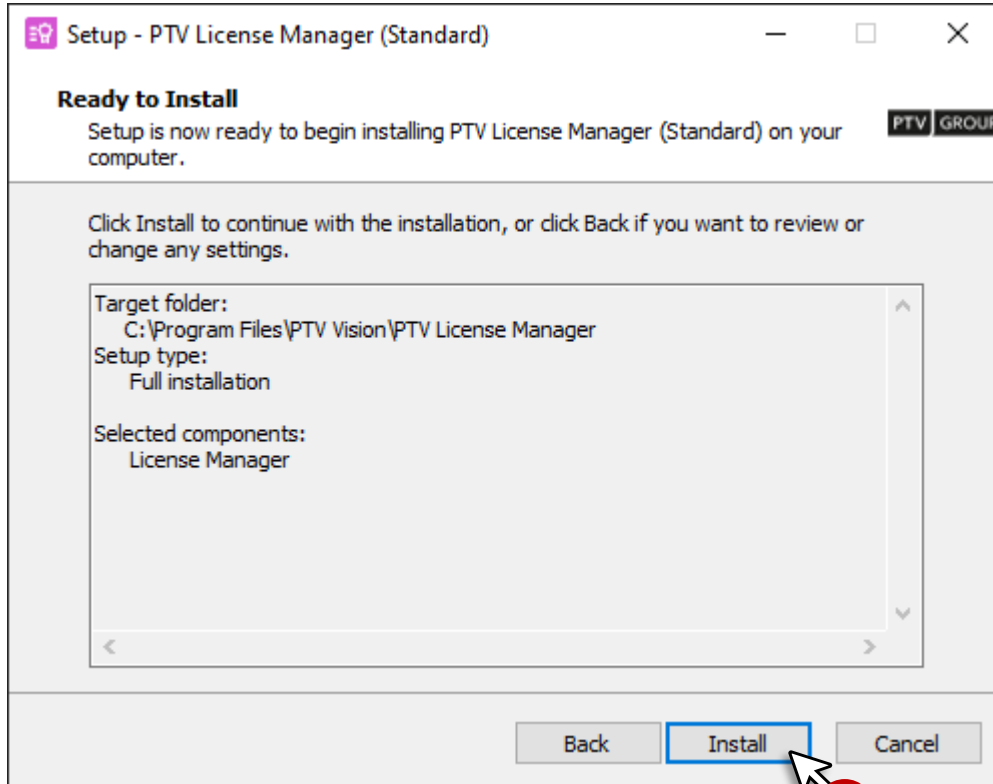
Setup - PTV License Manager (Standard)

Ready to Install
Setup is now ready to begin installing PTV License Manager (Standard) on your computer.

PTV GROU

Click Install to continue with the installation, or click Back if you want to review or change any settings.

Target folder:
C:\Program Files\PTV Vision\PTV License Manager
Setup type:
Full installation

Selected components:
License Manager

Back
Install
Cancel